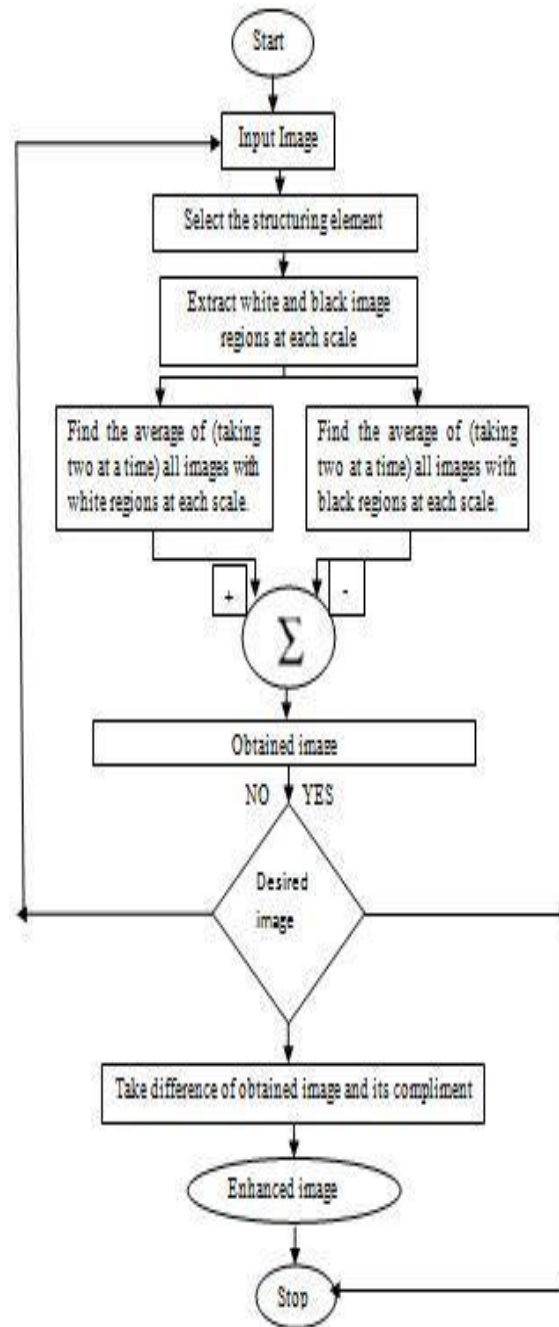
Start

Input Image

Select the structuring element

Extract white and black image regions at each scale

Find the average of (taking two at a time) all images with white regions at each scale.

Find the average of (taking two at a time) all images with black regions at each scale.

+

-

$\sum$

Obtained image

NO

YES

Desired image

Take difference of obtained image and its compliment

Enhanced image

Stop